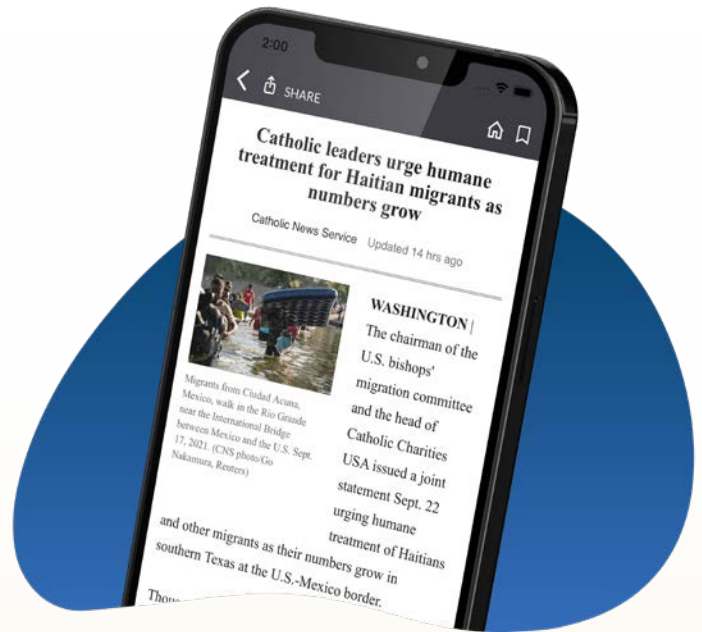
2:00

SHARE

Catholic leaders urge humane treatment for Haitian migrants as numbers grow

Catholic News Service Updated 14 hrs ago

Migrants from Ciudad Acuna, Mexico, walk in the Rio Grande near the International Bridge between Mexico and the U.S. Sept. 17, 2021. (CNS photo/Go Nakamura, Reuters)

WASHINGTON | The chairman of the U.S. bishops' migration committee and the head of Catholic Charities USA issued a joint statement Sept. 22 urging humane treatment of Haitians and other migrants as their numbers grow in southern Texas at the U.S.-Mexico border.

Thou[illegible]